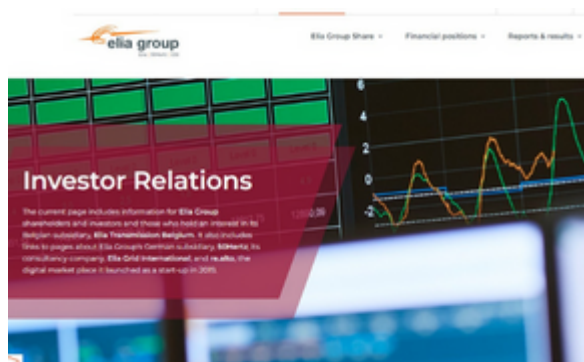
elia group

Elia Group Share ⌄ Financial positions ⌄ Reports & results ⌄

Investor Relations

The current page includes information for Elia Group shareholders and investors and those who hold an interest in its Belgian subsidiary, Elia Transmission Belgium. It also includes links to pages about Elia Group's German subsidiary, 50Hertz, its consultancy company, Elia Grid International, and re.alto, the digital market place it launched as a start-up in 2019.

6
4
2
0
-2